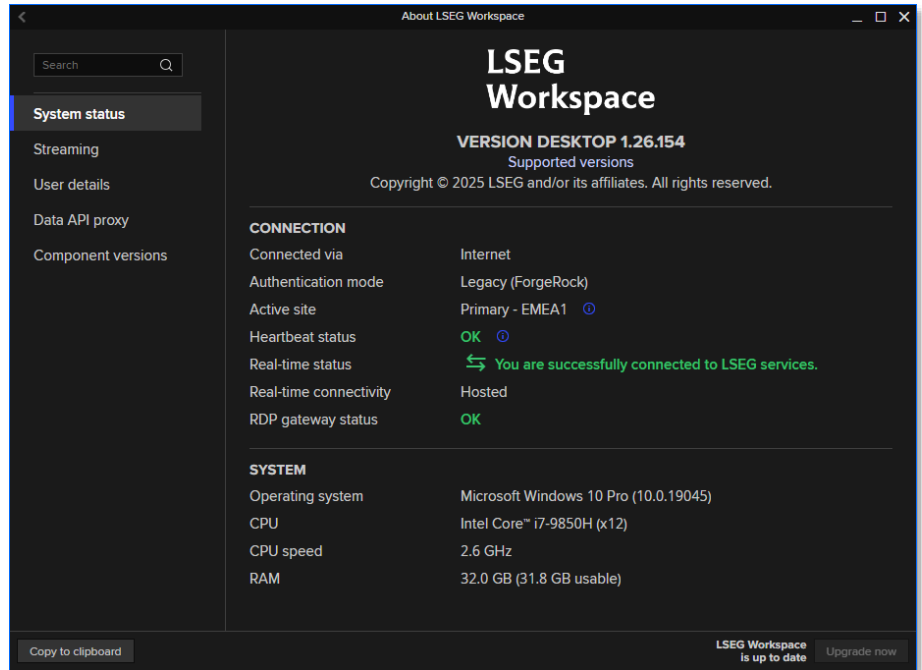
About LSEG Workspace

Search

System status
Streaming
User details
Data API proxy
Component versions

LSEG Workspace

VERSION DESKTOP 1.26.154
Supported versions
Copyright © 2025 LSEG and/or its affiliates. All rights reserved.

CONNECTION

| | |
|---|---|
| Connected via | Internet |
| Authentication mode | Legacy (ForgeRock) |
| Active site | Primary - EMEA1 |
| Heartbeat status | OK |
| Real-time status | You are successfully connected to LSEG services. |
| Real-time connectivity | Hosted |
| RDP gateway status | OK |

SYSTEM

| | |
|---|---|
| Operating system | Microsoft Windows 10 Pro (10.0.19045) |
| CPU | Intel Core™ i7-9850H (x12) |
| CPU speed | 2.6 GHz |
| RAM | 32.0 GB (31.8 GB usable) |

Copy to clipboard

LSEG Workspace is up to date

Upgrade now